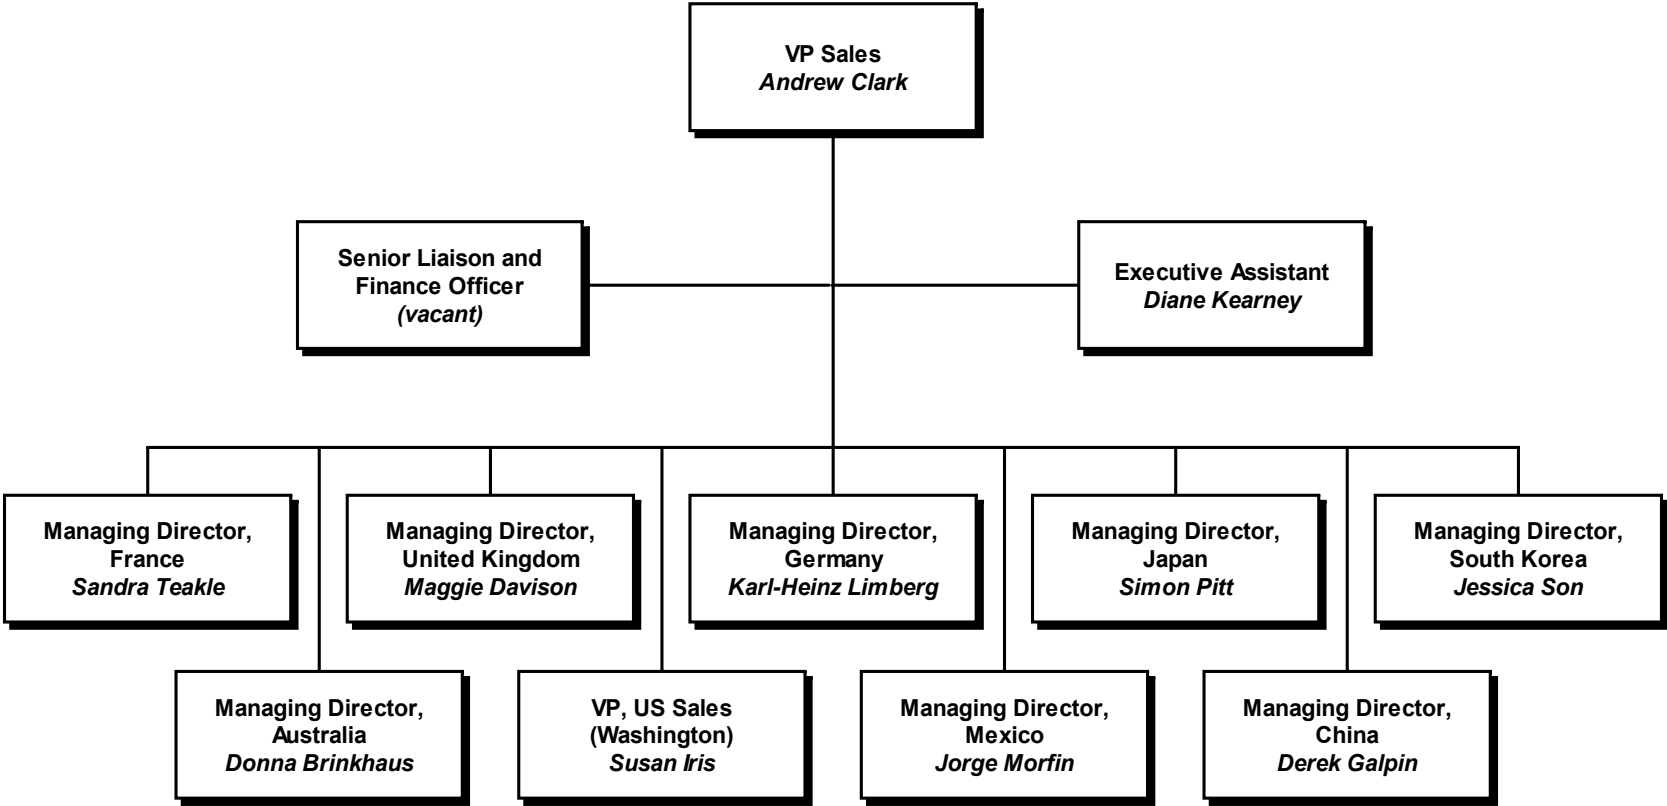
VP Sales
*Andrew Clark*

Senior Liaison and Finance Officer
*(vacant)*

Executive Assistant
*Diane Kearney*

Managing Director, France
*Sandra Teakle*

Managing Director, United Kingdom
*Maggie Davison*

Managing Director, Germany
*Karl-Heinz Limberg*

Managing Director, Japan
*Simon Pitt*

Managing Director, South Korea
*Jessica Son*

Managing Director, Australia
*Donna Brinkhaus*

VP, US Sales (Washington)
*Susan Iris*

Managing Director, Mexico
*Jorge Morfin*

Managing Director, China
*Derek Galpin*